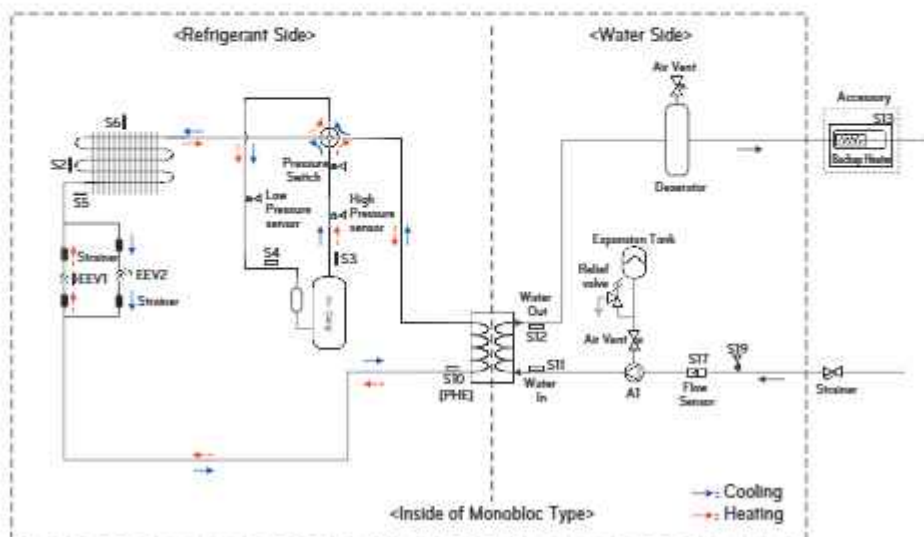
<Refrigerant Side>

<Water Side>

S6

S2

S5

Pressure Switch

Low Pressure sensor

High Pressure sensor

Strainer

EEV1

EEV2

Strainer

S4

S3

Air Vent

Deaerator

Accessory

S13

Backup Heater

Expansion Tank

Relief valve

Air Vent

Water Out

S12

S10 (PHE)

S11

Water In

A1

S17

Flow Sensor

S19

Strainer

<Inside of Monobloc Type>

: Cooling

: Heating